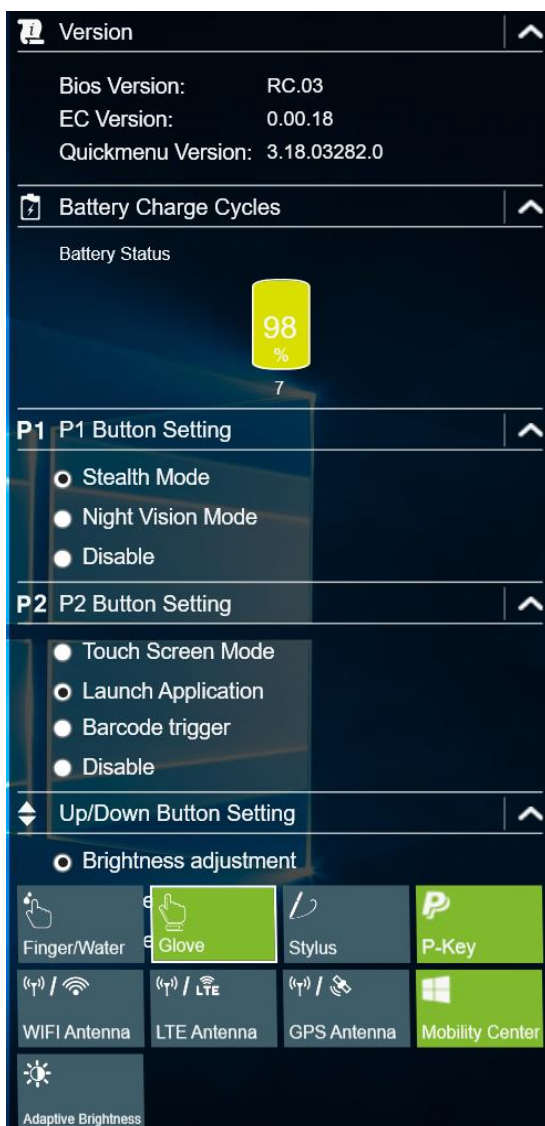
Version

Bios Version: RC.03
EC Version: 0.00.18
Quickmenu Version: 3.18.03282.0

Battery Charge Cycles

Battery Status

98
%
7

P1 P1 Button Setting

Stealth Mode
Night Vision Mode
Disable

P2 P2 Button Setting

Touch Screen Mode
Launch Application
Barcode trigger
Disable

Up/Down Button Setting

Brightness adjustment

Finger/Water
Glove
Stylus
P-Key
WIFI Antenna
LTE Antenna
GPS Antenna
Mobility Center
Adaptive Brightness